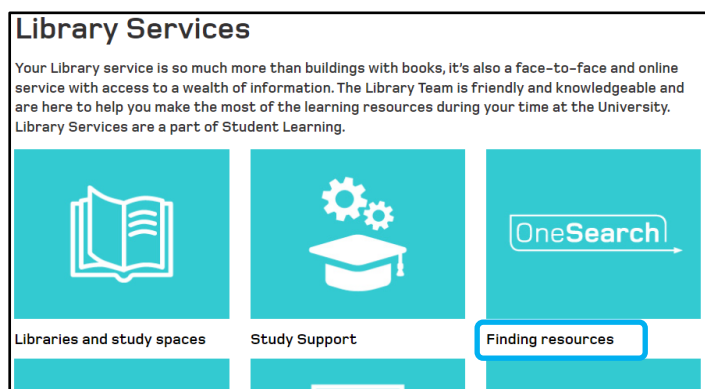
Library Services

Your Library service is so much more than buildings with books, it's also a face-to-face and online service with access to a wealth of information. The Library Team is friendly and knowledgeable and are here to help you make the most of the learning resources during your time at the University. Library Services are a part of Student Learning.

OneSearch

Libraries and study spaces

Study Support

Finding resources